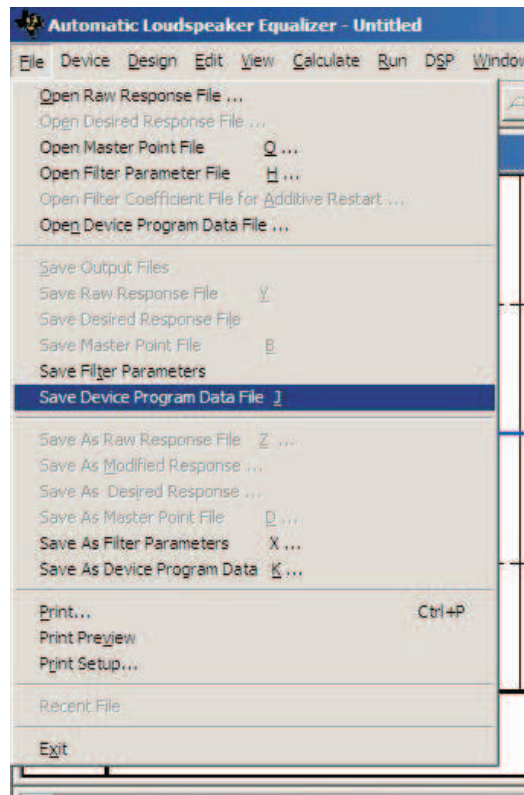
Automatic Loudspeaker Equalizer - Untitled

File Device Design Edit View Calculate Run DSP Window

Open Raw Response File ...
Open Desired Response File ...
Open Master Point File Q ...
Open Filter Parameter File H ...
Open Filter Coefficient File for Additive Restart ...
Open Device Program Data File ...

Save Output Files
Save Raw Response File Y
Save Desired Response File
Save Master Point File B
Save Filter Parameters
Save Device Program Data File J

Save As Raw Response File Z ...
Save As Modified Response ...
Save As Desired Response ...
Save As Master Point File D ...
Save As Filter Parameters X ...
Save As Device Program Data K ...

Print... Ctrl+P
Print Preview
Print Setup...

Recent File

Exit